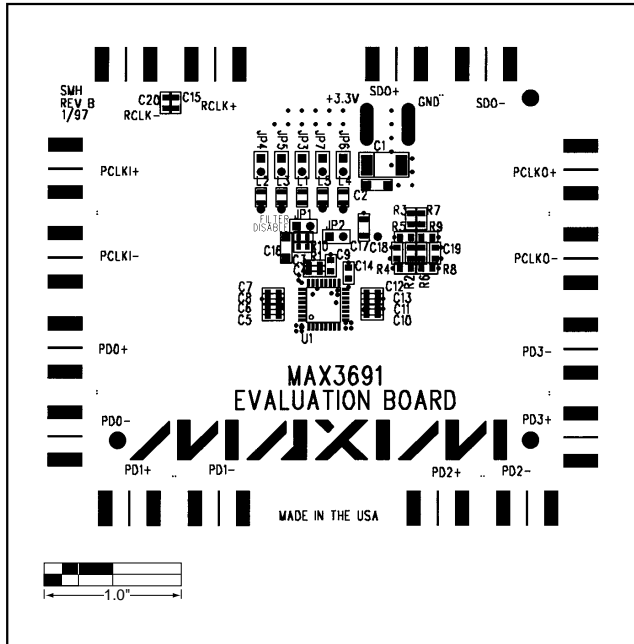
SMH
REV B
1/97

C20 C15 RCLK+
RCLK-

+3.3V
SDO+
GND
SDO-

JP4 JP5 JP3 JP7 JP6
C1
L2 L3 L1 L5 L4
C2

PCLKI+
PCLKO+

FILTER DISABLE
JP1 JP2
R3 R7
R5 R9
C16 R10 C17 C18 C19
C3 R1 C9 C14
R4 R2 R6 R8
C12 C13 C11 C10

PCLKI-
PCLKO-

C7 C8 C6 C5
U1

PD0+
PD3-

MAX3691
EVALUATION BOARD

PD0-
PD3+

MAXIM

PD1+ PD1-
PD2+ PD2-

MADE IN THE USA

1.0"